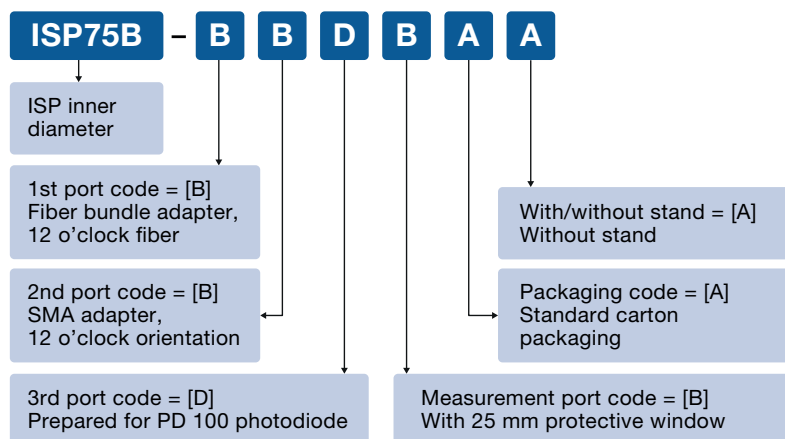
ISP75B – B B D B A A

ISP inner diameter

1st port code = [B]
Fiber bundle adapter, 12 o'clock fiber

2nd port code = [B]
SMA adapter, 12 o'clock orientation

3rd port code = [D]
Prepared for PD 100 photodiode

With/without stand = [A]
Without stand

Packaging code = [A]
Standard carton packaging

Measurement port code = [B]
With 25 mm protective window